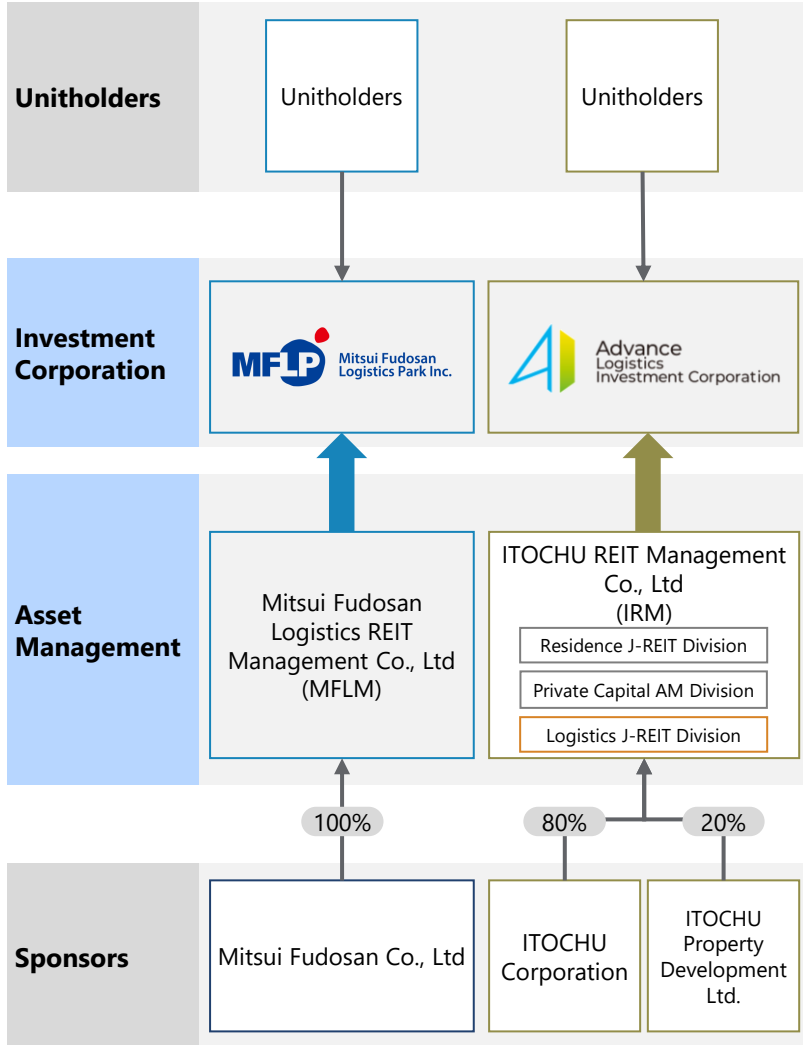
Unitholders

Unitholders

Unitholders

Investment Corporation

MFLP Mitsui Fudosan Logistics Park Inc.

Advance Logistics Investment Corporation

Asset Management

Mitsui Fudosan Logistics REIT Management Co., Ltd (MFLM)

ITOCHU REIT Management Co., Ltd (IRM)

Residence J-REIT Division

Private Capital AM Division

Logistics J-REIT Division

100%

80%

20%

Sponsors

Mitsui Fudosan Co., Ltd

ITOCHU Corporation

ITOCHU Property Development Ltd.